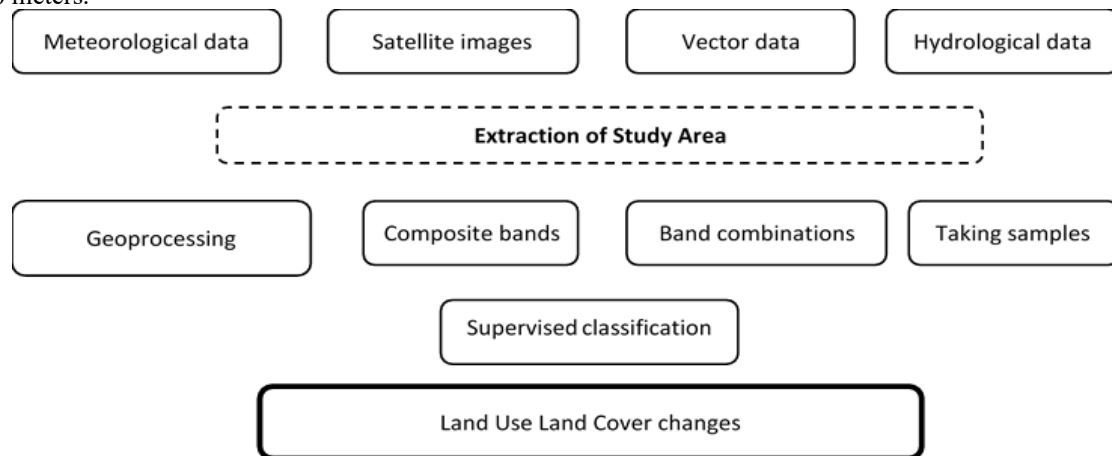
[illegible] meters.

Meteorological data

Satellite images

Vector data

Hydrological data

Extraction of Study Area

Geoprocessing

Composite bands

Band combinations

Taking samples

Supervised classification

Land Use Land Cover changes